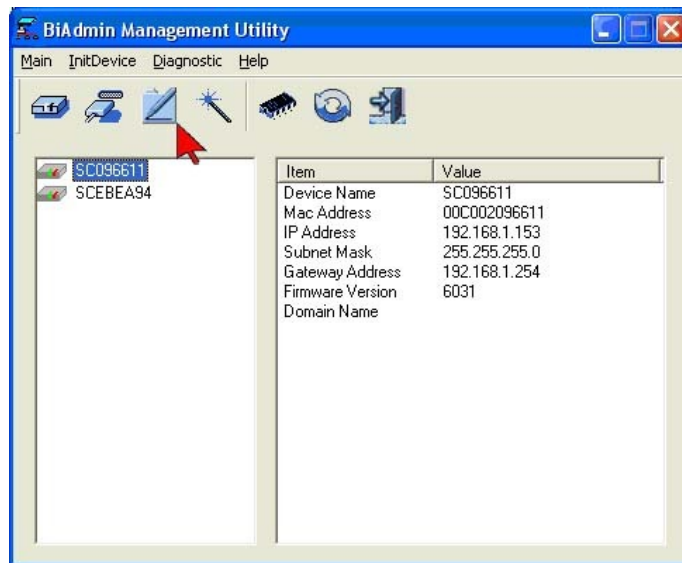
BiAdmin Management Utility

Main InitDevice Diagnostic Help

SC096611
SCEBEA94

| Item | Value |
|---|---|
| Device Name | SC096611 |
| Mac Address | 00C002096611 |
| IP Address | 192.168.1.153 |
| Subnet Mask | 255.255.255.0 |
| Gateway Address | 192.168.1.254 |
| Firmware Version | 6031 |
| Domain Name | |